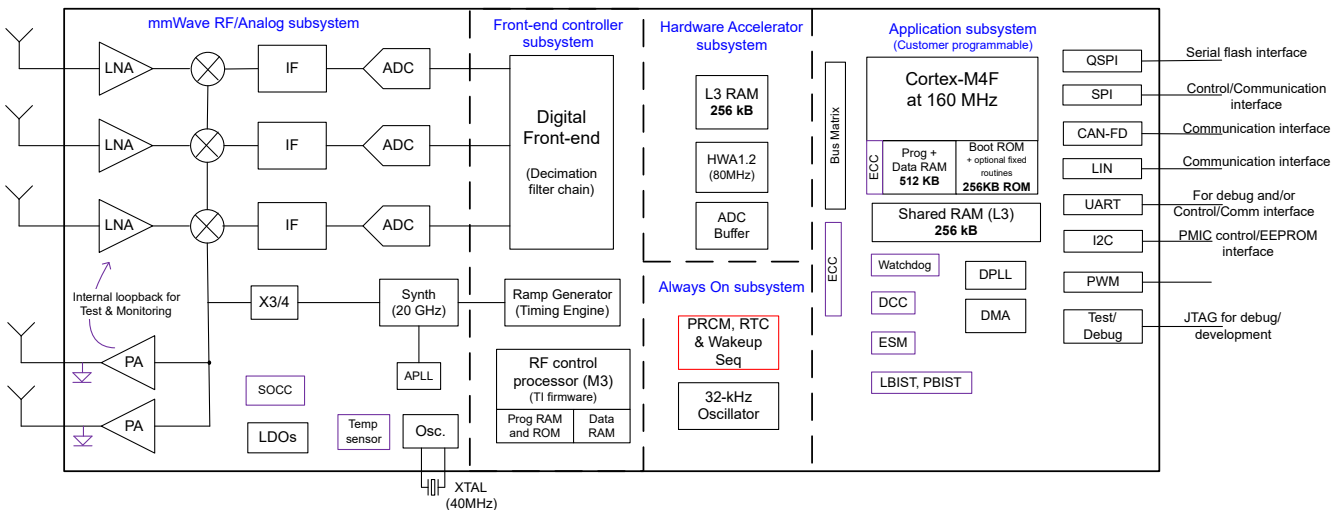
mmWave RF/Analog subsystem

LNA

IF

ADC

LNA

IF

ADC

LNA

IF

ADC

Internal loopback for Test & Monitoring

X3/4

Synth (20 GHz)

APLL

PA

PA

SOCC

LDOs

Temp sensor

Osc.

XTAL (40MHz)

Front-end controller subsystem

Digital Front-end

(Decimation filter chain)

Ramp Generator (Timing Engine)

RF control processor (M3)

(TI firmware)

Prog RAM and ROM

Data RAM

Hardware Accelerator subsystem

L3 RAM
256 kB

HWA1.2
(80MHz)

ADC Buffer

Always On subsystem

PRCM, RTC & Wakeup Seq

32-kHz Oscillator

Bus Matrix

ECC

Application subsystem
(Customer programmable)

Cortex-M4F at 160 MHz

ECC

Prog + Data RAM
512 KB

Boot ROM
+ optional fixed routines
256KB ROM

Shared RAM (L3)
256 kB

Watchdog

DPLL

DCC

DMA

ESM

LBIST, PBIST

QSPI

Serial flash interface

SPI

Control/Communication interface

CAN-FD

Communication interface

LIN

Communication interface

UART

For debug and/or Control/Comm interface

I2C

PMIC control/EEPROM interface

PWM

Test/ Debug

JTAG for debug/ development